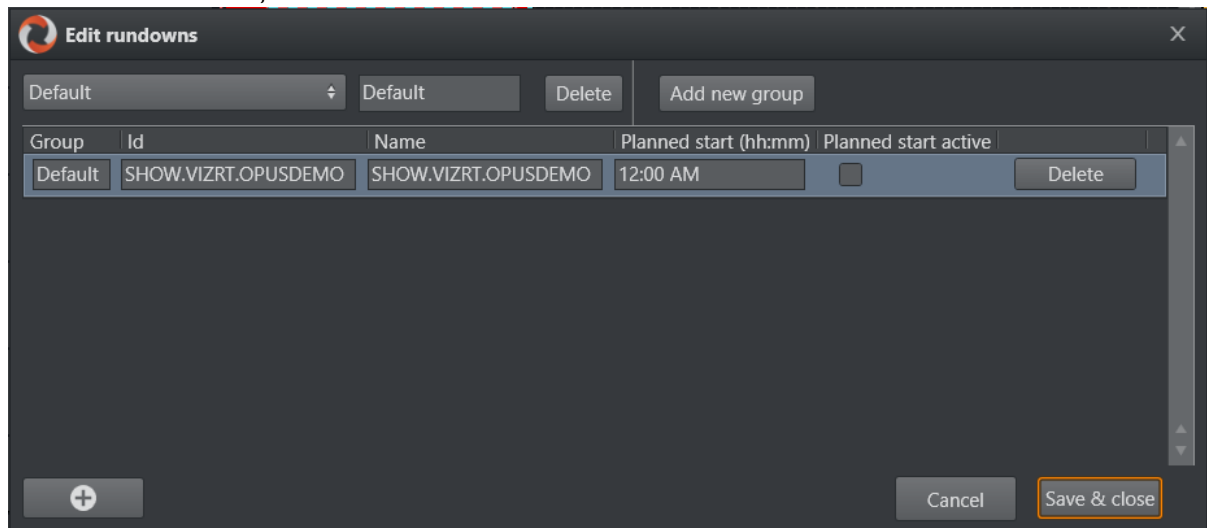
Edit rundowns

Default

Default

Delete

Add new group

| Group | Id | Name | Planned start (hh:mm) | Planned start active | |
|---|---|---|---|---|---|
| Default | SHOW.VIZRT.OPUSDEMO | SHOW.VIZRT.OPUSDEMO | 12:00 AM | | Delete |

Cancel

Save & close